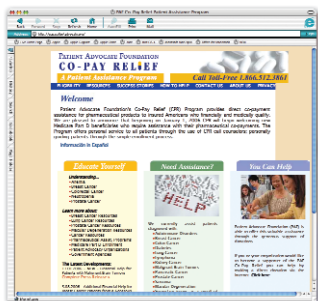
PAF Co-Pay Relief: Patient Assistance Program

Back Forward Stop Refresh Home

Address http://www.copays.org

PATIENT ADVOCATE FOUNDATION
CO-PAY RELIEF
A Patient Assistance Program
Call Toll-Free 1.866.512.3861

Welcome

Patient Advocate Foundation's Co-Pay Relief (CPR) Program provides direct copayment assistance for pharmaceutical products to insured Americans who financially and medically qualify. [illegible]

Información en Español

Educate Yourself

Need Assistance?

You Can Help

HELP

We currently assist patients diagnosed with:

Patient Advocate Foundation (PAF) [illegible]

Internet